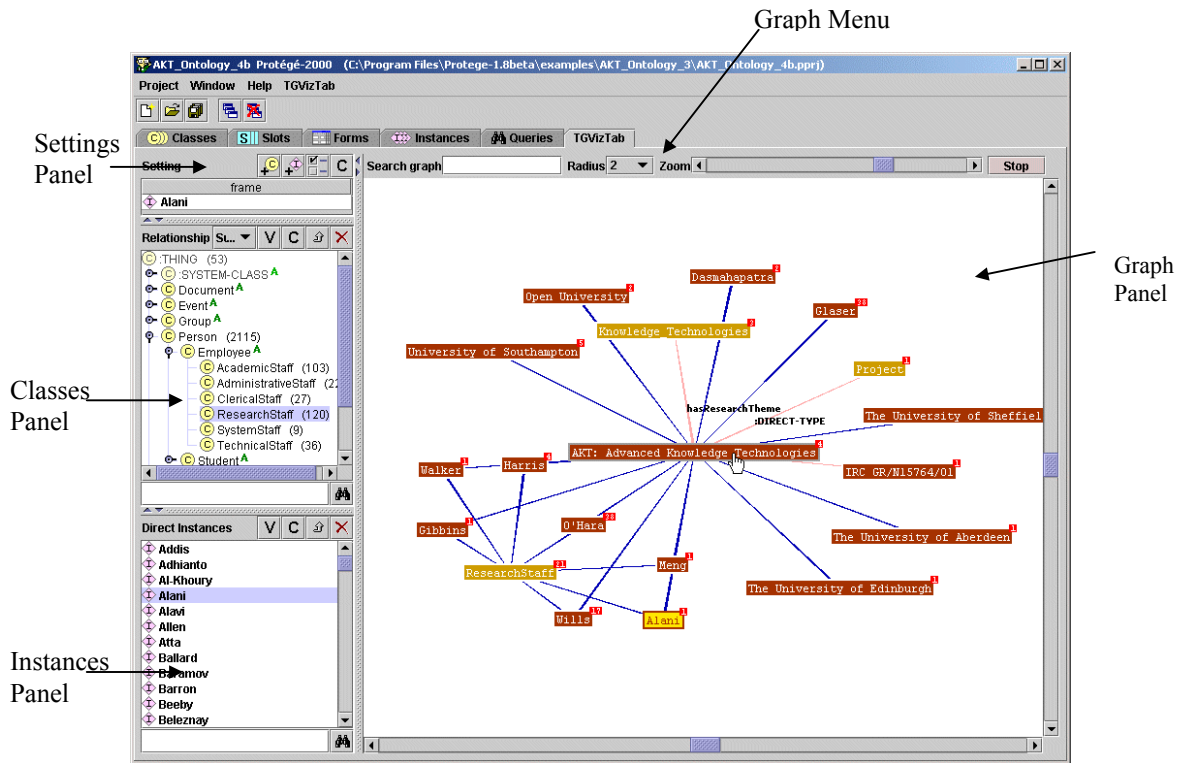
Graph Menu

AKT_Ontology_4b Protégé-2000 (C:\Program Files\Protege-1.8beta\examples\AKT_Ontology_3\AKT_Ontology_4b.pprj)

Project Window Help TGVizTab

Classes Slots Forms Instances Queries TGVizTab

Settings Panel

Setting

frame

Alani

Relationship Su... V C

:THING (53)
:SYSTEM-CLASS A
Document A
Event A
Group A
Person (2115)
Employee A
AcademicStaff (103)
AdministrativeStaff (2
ClericalStaff (27)
ResearchStaff (120)
SystemStaff (9)
TechnicalStaff (36)
Student A

Classes Panel

Direct Instances V C

Addis
Adhianto
Al-Khoury
Alani
Alavi
Allen
Atta
Ballard
Baramov
Barron
Beeby
Beleznay

Instances Panel

Search graph Radius 2 Zoom Stop

Graph Panel

Dasmahapatra 1
Open University 3
Glaser 38
Knowledge Technologies 2
University of Southampton 5
Project 1
hasResearchTheme
:DIRECT-TYPE
The University of Sheffiel
AKT: Advanced Knowledge Technologies 4
Walker 1
Harris 4
IRC GR/N15764/01 1
Gibbins 1
O'Hara 38
The University of Aberdeen 1
ResearchStaff 21
Meng 1
The University of Edinburgh 1
Wills 17
Alani 1